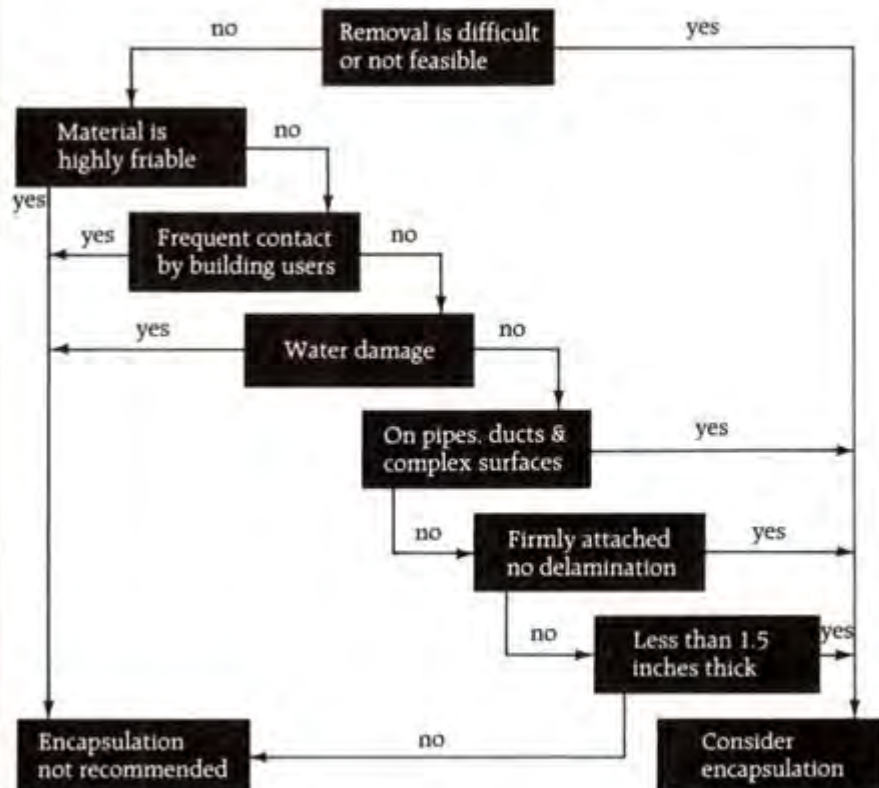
no

Removal is difficult or not feasible

yes

Material is highly friable

no

yes

yes

Frequent contact by building users

no

yes

Water damage

no

On pipes. ducts & complex surfaces

yes

no

Firmly attached no delamination

yes

no

Less than 1.5 inches thick

yes

Encapsulation not recommended

no

Consider encapsulation